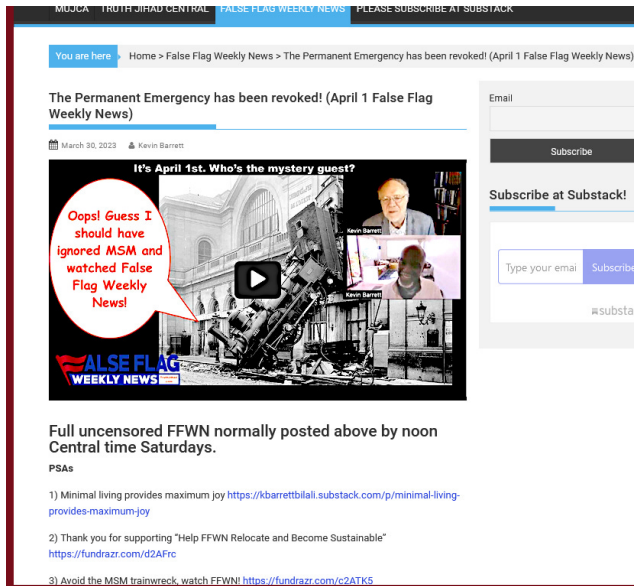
MUJCA TRUTH JIHAD CENTRAL FALSE FLAG WEEKLY NEWS PLEASE SUBSCRIBE AT SUBSTACK

You are here Home > False Flag Weekly News > The Permanent Emergency has been revoked! (April 1 False Flag Weekly News)

The Permanent Emergency has been revoked! (April 1 False Flag Weekly News)

March 30, 2023 Kevin Barrett

It's April 1st. Who's the mystery guest?

Oops! Guess I should have ignored MSM and watched False Flag Weekly News!

Kevin Barrett

Kevin Barrett

FALSE FLAG WEEKLY NEWS

Full uncensored FFWN normally posted above by noon Central time Saturdays.

PSAs

1) Minimal living provides maximum joy https://kbarrettbilali.substack.com/p/minimal-living-provides-maximum-joy

2) Thank you for supporting "Help FFWN Relocate and Become Sustainable" https://fundrazr.com/d2AFrc

3) Avoid the MSM trainwreck, watch FFWN! https://fundrazr.com/c2ATK5

Email

Subscribe

Subscribe at Substack!

Type your emai Subscribe

substa